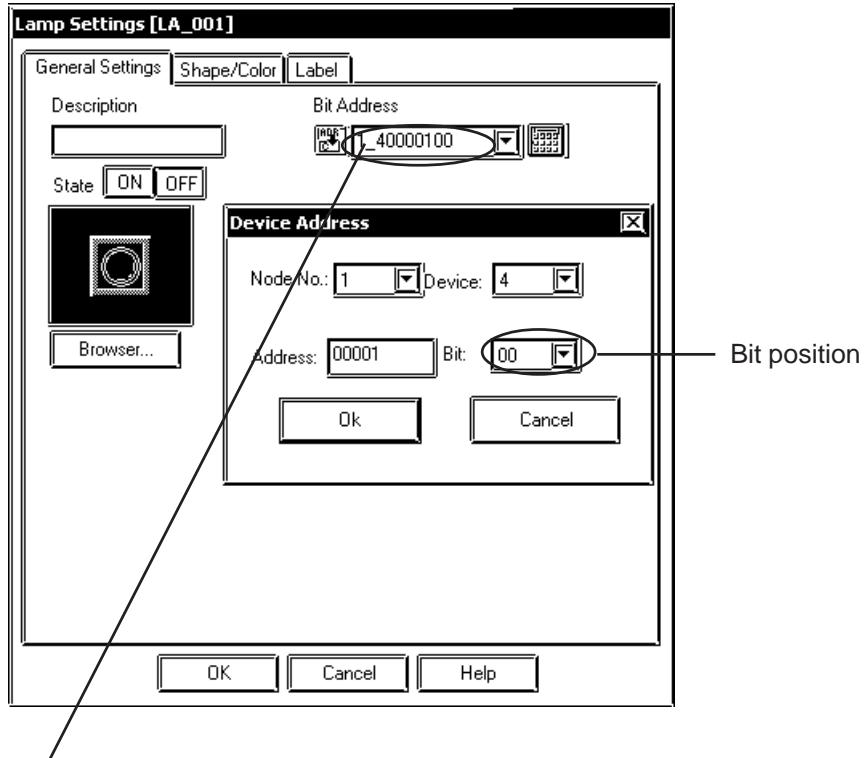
Lamp Settings [LA_001]

General Settings | Shape/Color | Label

Description

Bit Address

1_40000100

State ON OFF

Browser...

Device Address

Node No.: 1 Device: 4

Address: 00001 Bit: 00

Bit position

Ok Cancel

OK Cancel Help